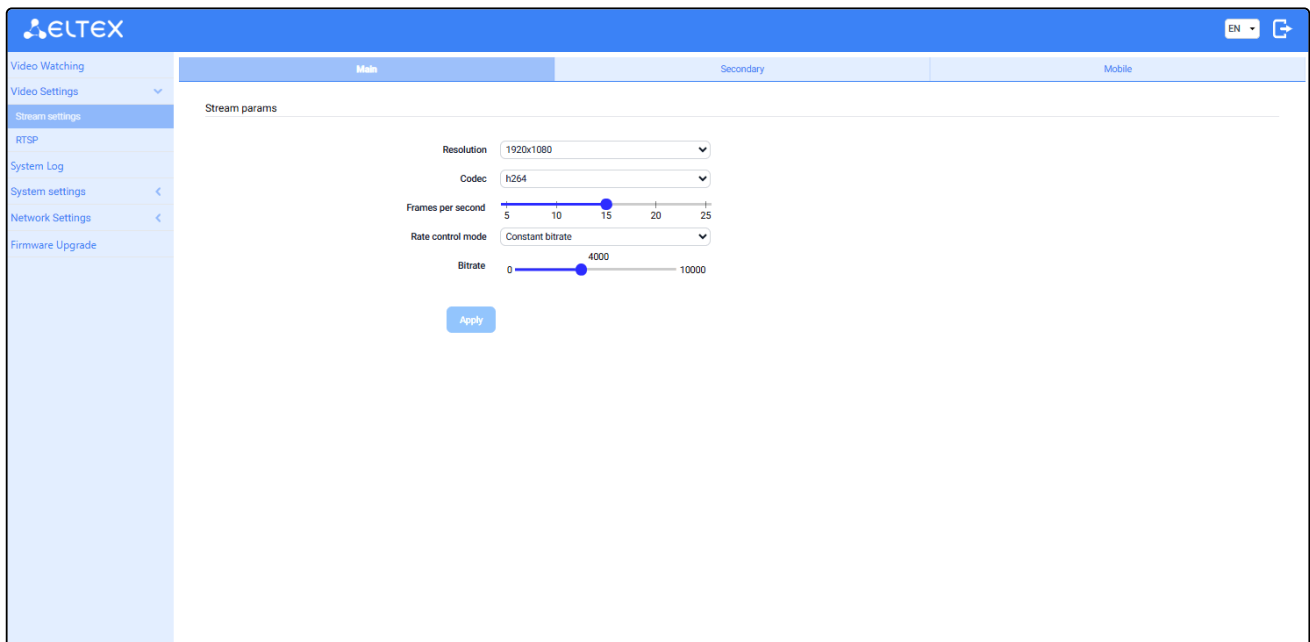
ELTEX

EN

Video Watching
Video Settings
Stream settings
RTSP
System Log
System settings
Network Settings
Firmware Upgrade

Main | Secondary | Mobile

Stream params

Resolution 1920x1080
Codec h264
Frames per second 5 10 15 20 25
Rate control mode Constant bitrate
Bitrate 4000 0 10000

Apply